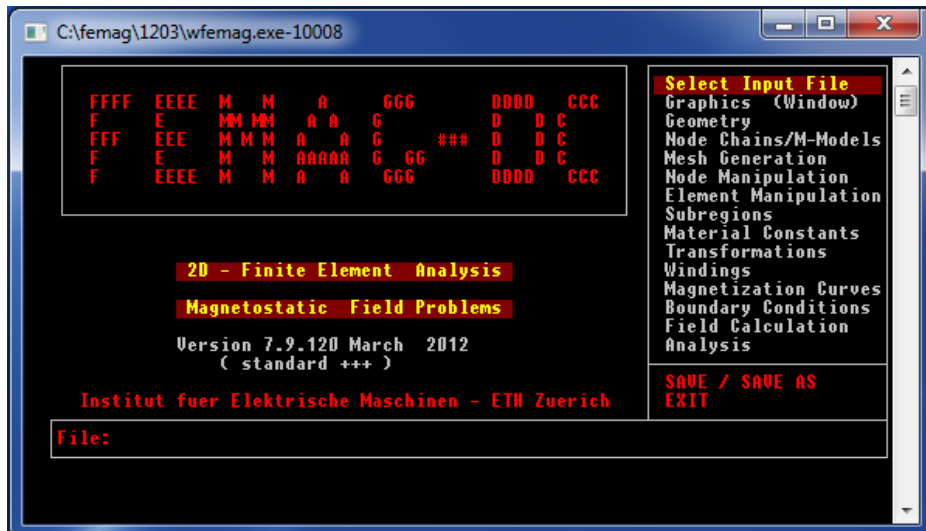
C:\femag\1203\wfemag.exe-10008

FFFF EEEE M M A GGG DDDD CCC
F E MM MM A A G D D C
FFF EEE M M M A A G ### D D C
F E M M AAAAA G GG D D C
F EEEE M M A A GGG DDDD CCC

2D - Finite Element Analysis

Magnetostatic Field Problems

Version 7.9.120 March 2012
( standard +++ )

Institut fuer Elektrische Maschinen - ETH Zuerich

Select Input File
Graphics (Window)
Geometry
Node Chains/M-Models
Mesh Generation
Node Manipulation
Element Manipulation
Subregions
Material Constants
Transformations
Windings
Magnetization Curves
Boundary Conditions
Field Calculation
Analysis

SAVE / SAVE AS
EXIT

File: